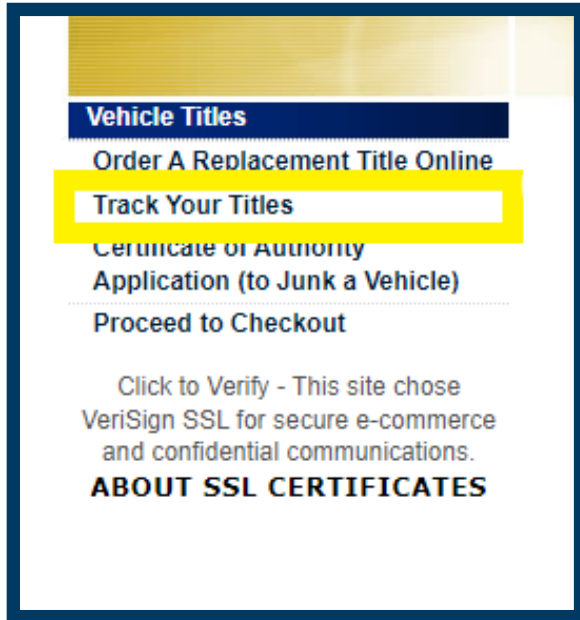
Vehicle Titles

Order A Replacement Title Online

Track Your Titles

Certificate of Authority Application (to Junk a Vehicle)

Proceed to Checkout

Click to Verify - This site chose VeriSign SSL for secure e-commerce and confidential communications.

ABOUT SSL CERTIFICATES